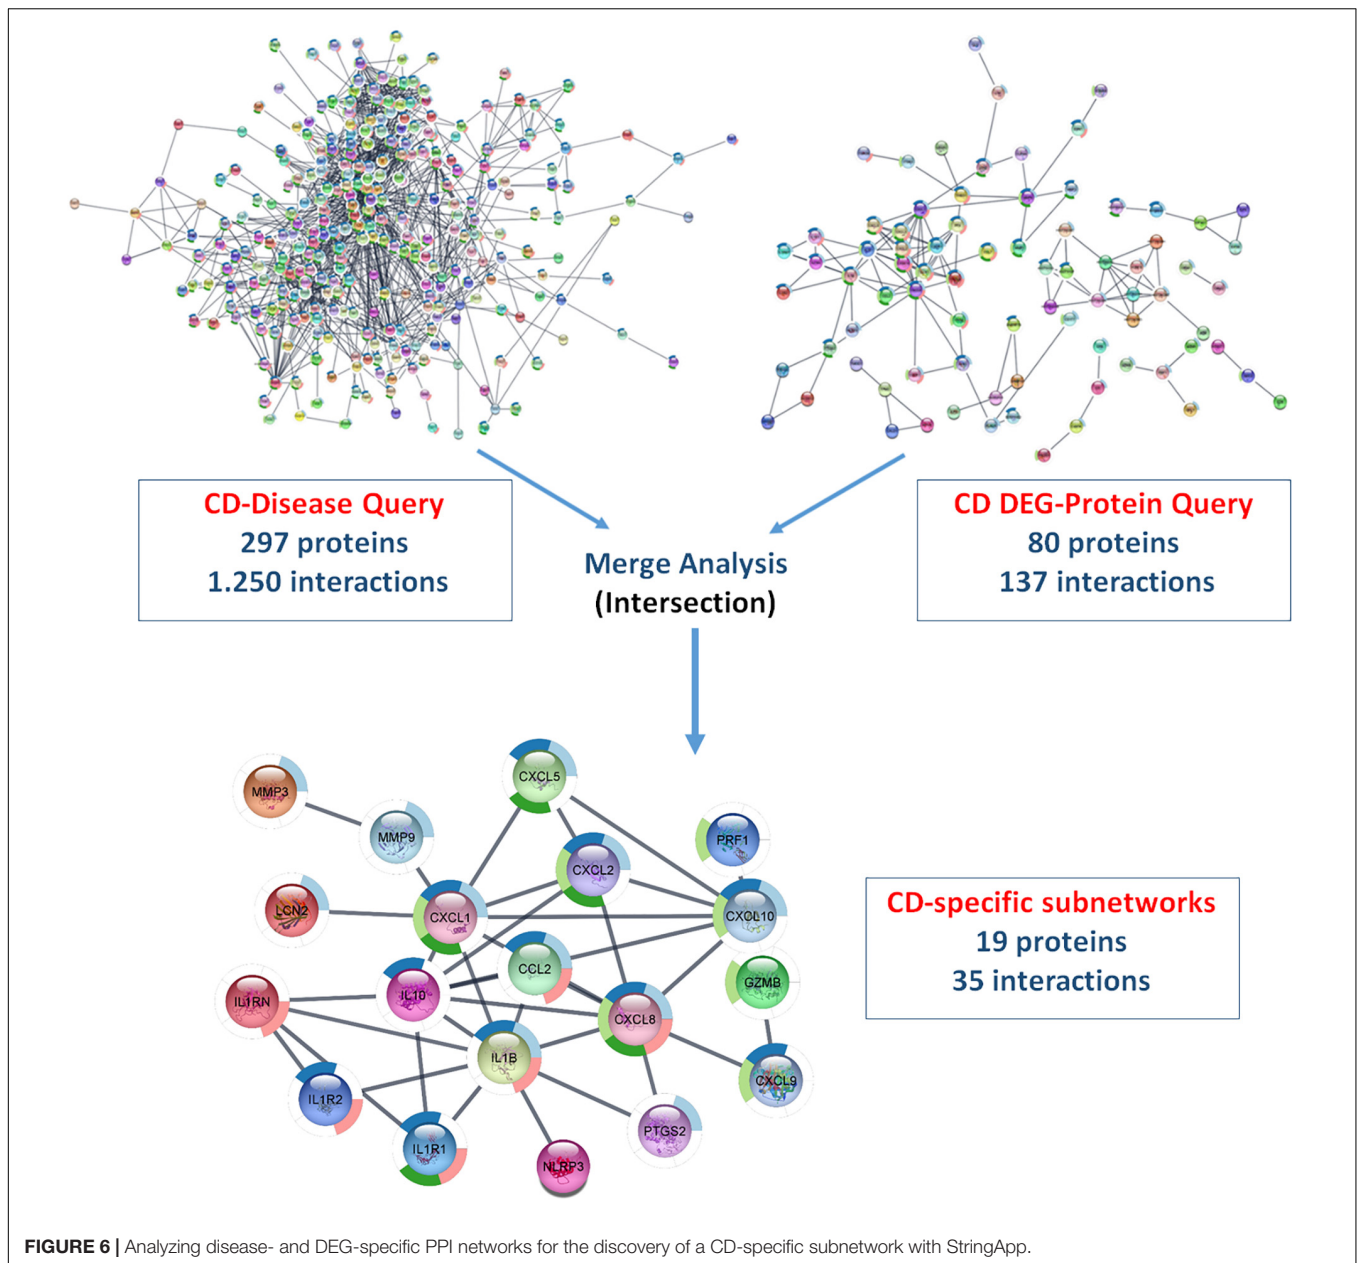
CD-Disease Query
297 proteins
1.250 interactions

Merge Analysis
(Intersection)

CD DEG-Protein Query
80 proteins
137 interactions

MMP3
MMP9
CXCL5
PRF1
CXCL2
LCN2
CXCL1
CXCL10
CCL2
GZMB
IL1RN
IL10
CXCL8
IL1B
CXCL9
IL1R2
IL1R1
PTGS2
NLRP3

CD-specific subnetworks
19 proteins
35 interactions

FIGURE 6 | Analyzing disease- and DEG-specific PPI networks for the discovery of a CD-specific subnetwork with StringApp.